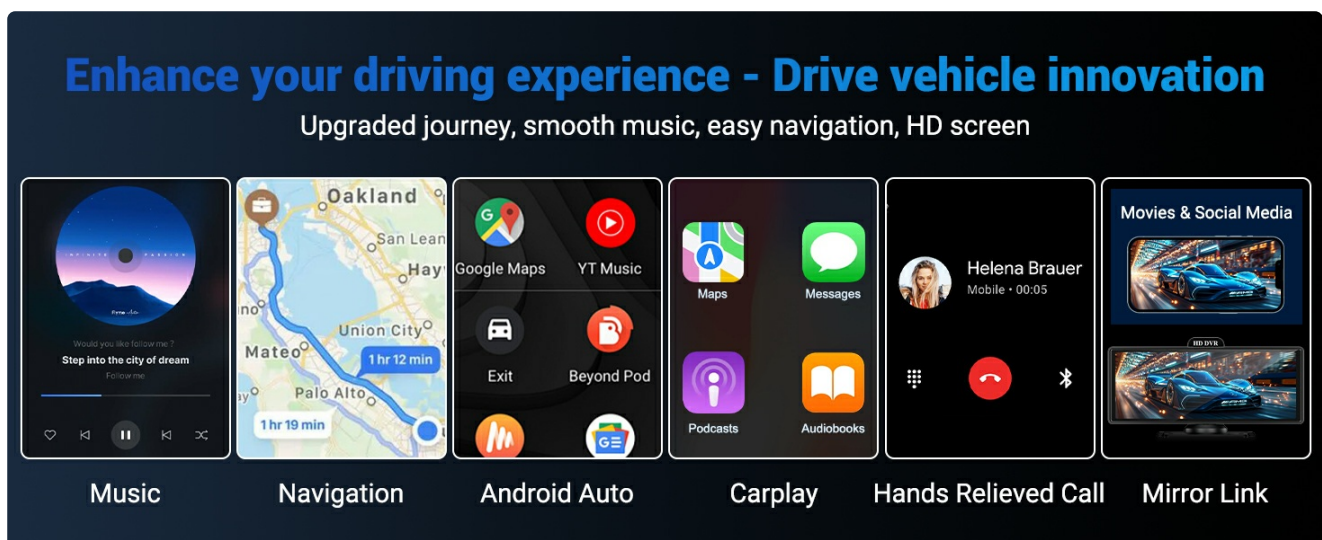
Enhance your driving experience - Drive vehicle innovation

Upgraded journey, smooth music, easy navigation, HD screen

Would you like follow me ?
Step into the city of dream
Follow me

Oakland
San Lean
Hay
Union City
Mateo
1 hr 12 min
Palo Alto
1 hr 19 min

Google Maps
YT Music
Exit
Beyond Pod

Maps
Messages
Podcasts
Audiobooks

Helena Brauer
Mobile • 00:05

Movies & Social Media
HD DVR

Music
Navigation
Android Auto
Carplay
Hands Relieved Call
Mirror Link